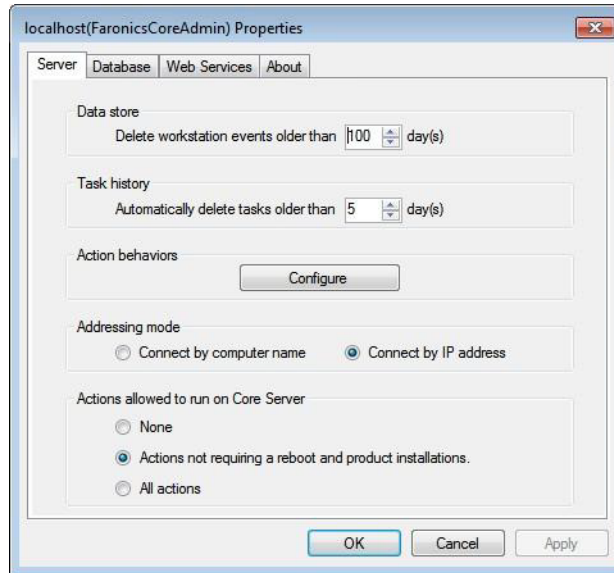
localhost(FaronicsCoreAdmin) Properties

Server | Database | Web Services | About

Data store

Delete workstation events older than 100 day(s)

Task history

Automatically delete tasks older than 5 day(s)

Action behaviors

Configure

Addressing mode

Connect by computer name

Connect by IP address

Actions allowed to run on Core Server

None

Actions not requiring a reboot and product installations.

All actions

OK

Cancel

Apply